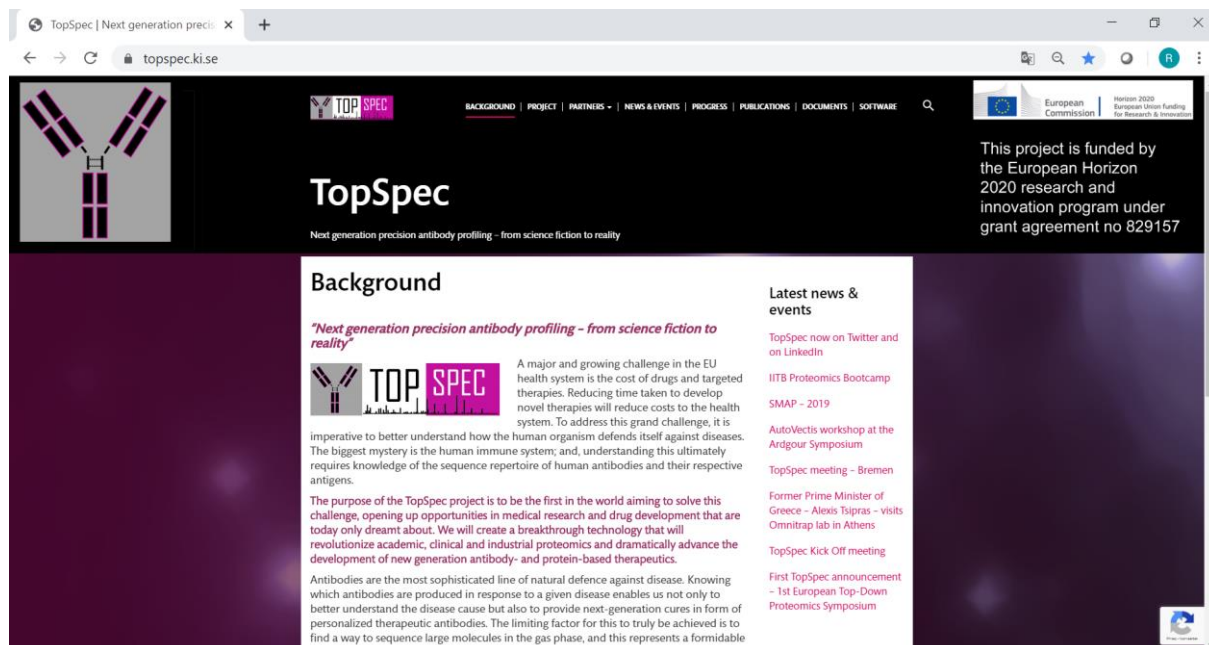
TopSpec | Next generation precisi ×
+
topspec.ki.se

TOP SPEC
BACKGROUND | PROJECT | PARTNERS ▾ | NEWS & EVENTS | PROGRESS | PUBLICATIONS | DOCUMENTS | SOFTWARE

European Commission | Horizon 2020 European Union funding for Research & Innovation

This project is funded by the European Horizon 2020 research and innovation program under grant agreement no 829157

TopSpec

Next generation precision antibody profiling – from science fiction to reality

Background

"Next generation precision antibody profiling – from science fiction to reality"

TOP SPEC

A major and growing challenge in the EU health system is the cost of drugs and targeted therapies. Reducing time taken to develop novel therapies will reduce costs to the health system. To address this grand challenge, it is imperative to better understand how the human organism defends itself against diseases. The biggest mystery is the human immune system; and, understanding this ultimately requires knowledge of the sequence repertoire of human antibodies and their respective antigens.

The purpose of the TopSpec project is to be the first in the world aiming to solve this challenge, opening up opportunities in medical research and drug development that are today only dreamt about. We will create a breakthrough technology that will revolutionize academic, clinical and industrial proteomics and dramatically advance the development of new generation antibody- and protein-based therapeutics.

Antibodies are the most sophisticated line of natural defence against disease. Knowing which antibodies are produced in response to a given disease enables us not only to better understand the disease cause but also to provide next-generation cures in form of personalized therapeutic antibodies. The limiting factor for this to truly be achieved is to find a way to sequence large molecules in the gas phase, and this represents a formidable

Latest news & events

TopSpec now on Twitter and on LinkedIn

IITB Proteomics Bootcamp

SMAP – 2019

AutoVectis workshop at the Ardgour Symposium

TopSpec meeting – Bremen

Former Prime Minister of Greece – Alexis Tsipras – visits Omnitrap lab in Athens

TopSpec Kick Off meeting

First TopSpec announcement – 1st European Top-Down Proteomics Symposium